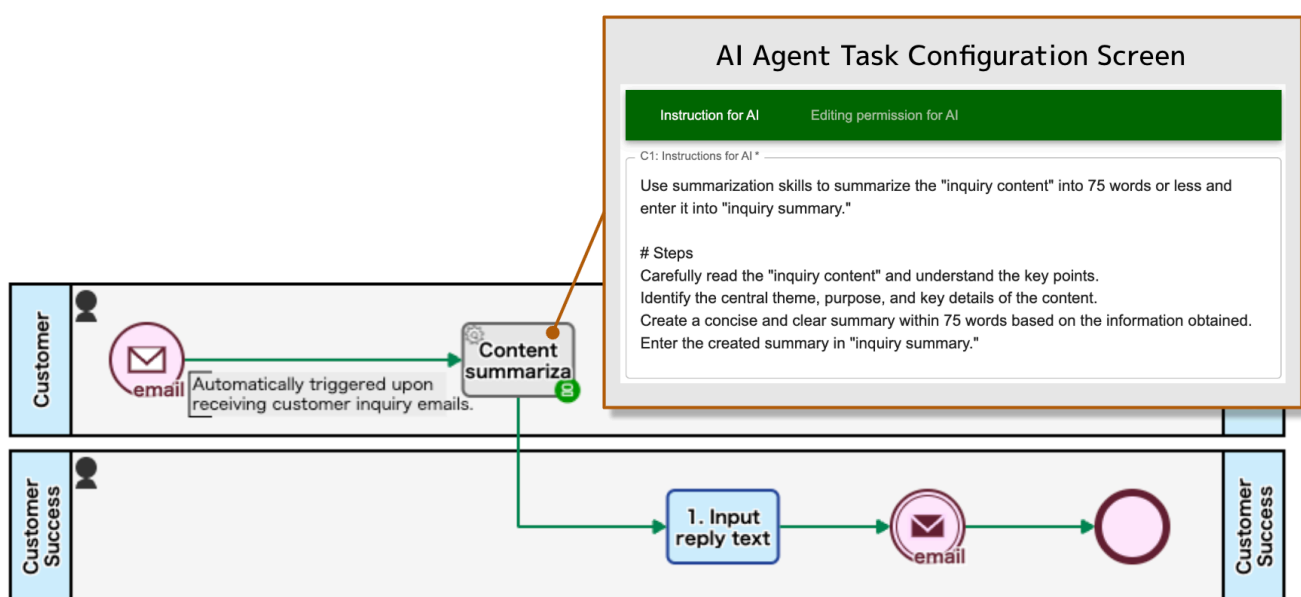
AI Agent Task Configuration Screen

Instruction for AI

Editing permission for AI

C1: Instructions for AI *

Use summarization skills to summarize the "inquiry content" into 75 words or less and enter it into "inquiry summary."

# Steps
Carefully read the "inquiry content" and understand the key points.
Identify the central theme, purpose, and key details of the content.
Create a concise and clear summary within 75 words based on the information obtained.
Enter the created summary in "inquiry summary."

Customer

email

Automatically triggered upon receiving customer inquiry emails.

Content summariza

Customer Success

1. Input reply text

email

Customer Success